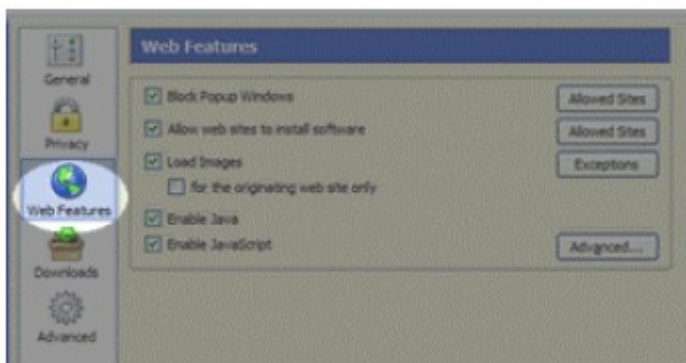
General

Privacy

Web Features

Downloads

Advanced

Web Features

Block Popup Windows

Allowed Sites

Allow web sites to install software

Allowed Sites

Load Images

Exceptions

for the originating web site only

Enable Java

Enable JavaScript

Advanced...